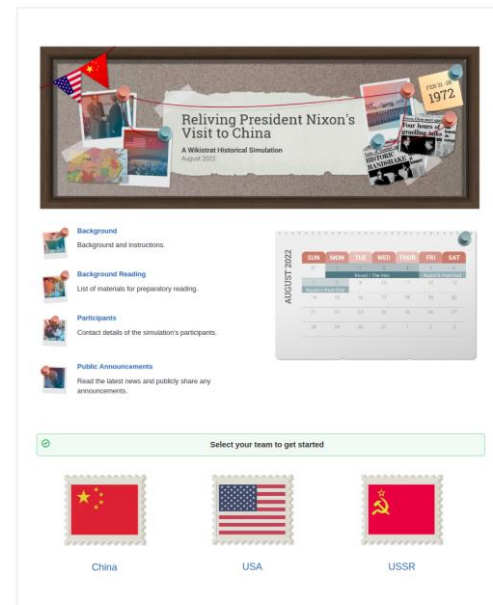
Reliving President Nixon's Visit to China

A Wikistrat Historical Simulation

August 2022

FEB 21 - 28

1972

Four hours of grueling talks

HISTORIC HANDSHAKE

Background

Background and instructions.

Background Reading

List of materials for preparatory reading.

Participants

Contact details of the simulation's participants.

Public Announcements

Read the latest news and publicly share any announcements.

AUGUST 2022

| SUN | MON | TUE | WED | THUR | FRI | SAT |
|---|---|---|---|---|---|---|
| 31 | 1 | 2 | 3 | 4 | 5 | 6 |
| 7 | 8 | 9 | 10 | 11 | 12 | 13 |
| 14 | 15 | 16 | 17 | 18 | 19 | 20 |
| 21 | 22 | 23 | 24 | 25 | 26 | 27 |
| 28 | 29 | 30 | 31 | 1 | 2 | 3 |

Select your team to get started

China

USA

USSR